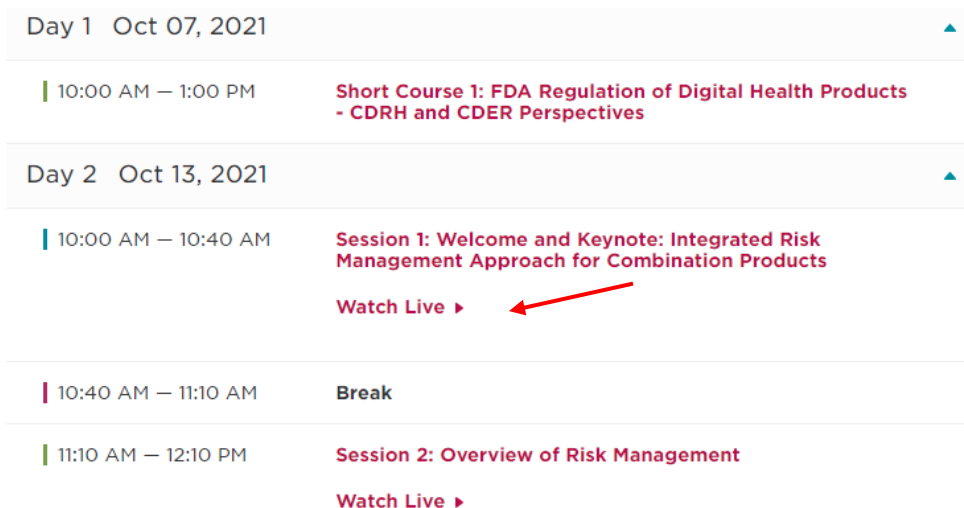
Day 1 Oct 07, 2021

10:00 AM — 1:00 PM

Short Course 1: FDA Regulation of Digital Health Products - CDRH and CDER Perspectives

Day 2 Oct 13, 2021

10:00 AM — 10:40 AM

Session 1: Welcome and Keynote: Integrated Risk Management Approach for Combination Products

Watch Live ▸

10:40 AM — 11:10 AM

Break

11:10 AM — 12:10 PM

Session 2: Overview of Risk Management

Watch Live ▸